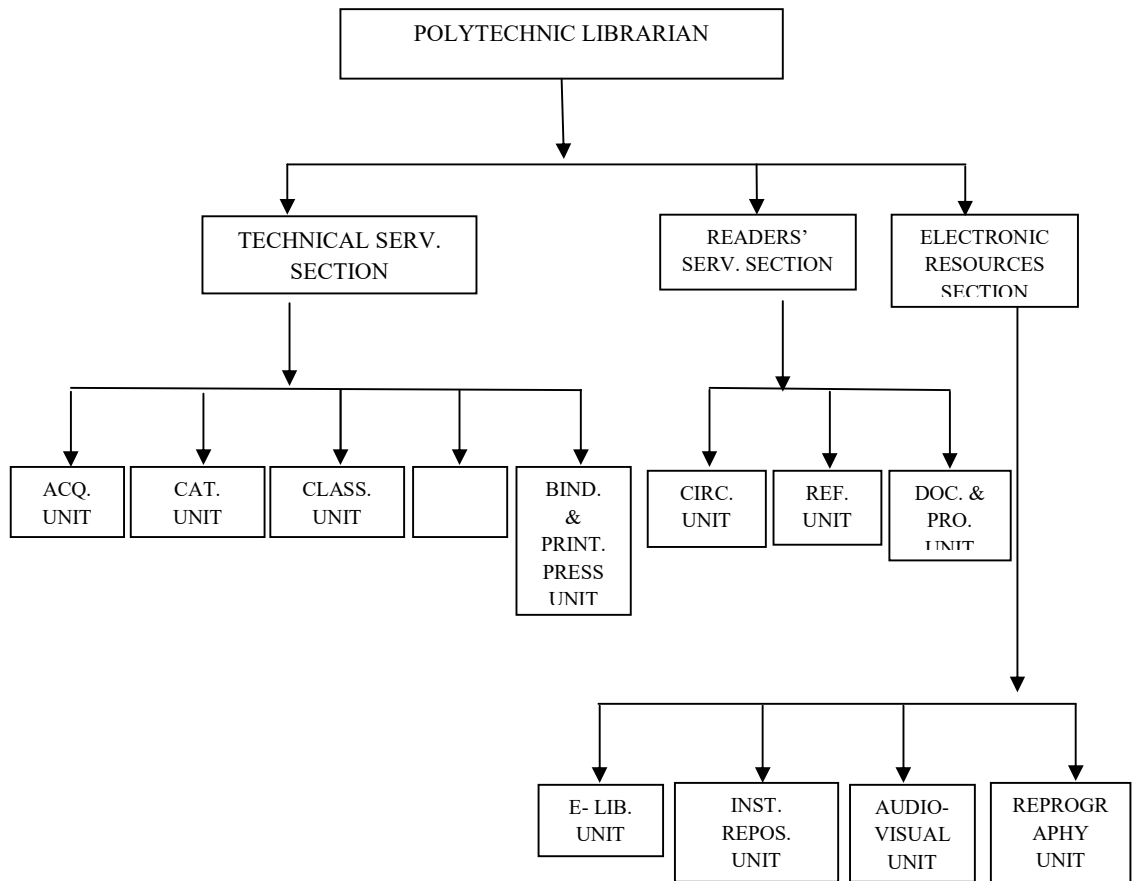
POLYTECHNIC LIBRARIAN

TECHNICAL SERV. SECTION

READERS' SERV. SECTION

ELECTRONIC RESOURCES SECTION

ACQ. UNIT

CAT. UNIT

CLASS. UNIT

BIND. & PRINT. PRESS UNIT

CIRC. UNIT

REF. UNIT

DOC. & PRO. UNIT

E- LIB. UNIT

INST. REPOS. UNIT

AUDIO-VISUAL UNIT

REPROGRAPHY UNIT